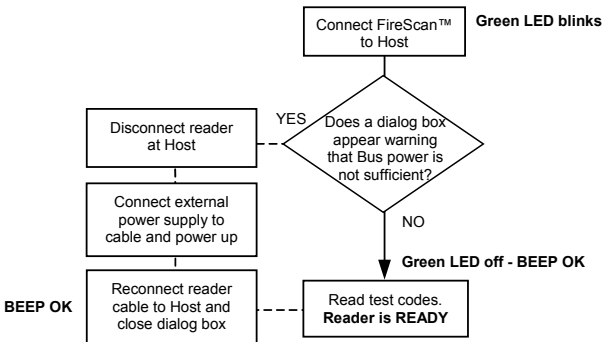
Connect FireScan™ to Host

Green LED blinks

Does a dialog box appear warning that Bus power is not sufficient?

YES

Disconnect reader at Host

Connect external power supply to cable and power up

Reconnect reader cable to Host and close dialog box

BEEP OK

NO

Green LED off - BEEP OK

Read test codes. **Reader is READY**